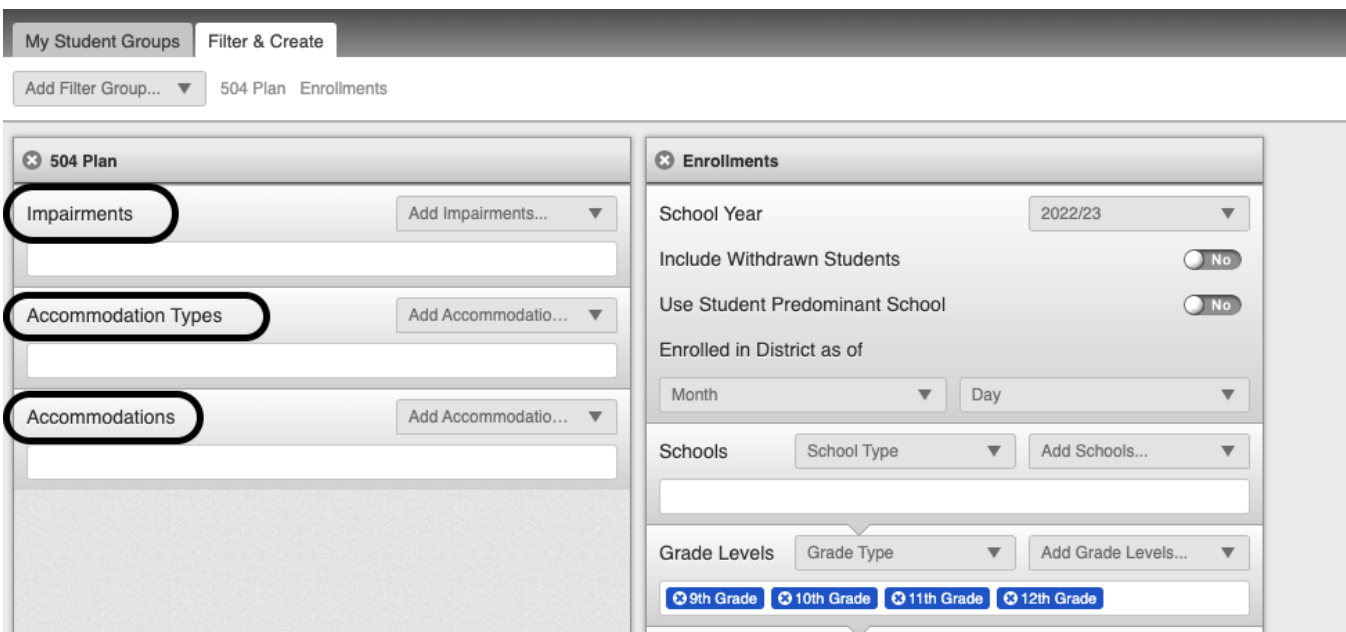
My Student Groups Filter & Create

Add Filter Group... ▼ 504 Plan Enrollments

504 Plan

Impairments Add Impairments... ▼

Accommodation Types Add Accommodatio... ▼

Accommodations Add Accommodatio... ▼

Enrollments

School Year 2022/23 ▼

Include Withdrawn Students No

Use Student Predominant School No

Enrolled in District as of

Month ▼ Day ▼

Schools School Type ▼ Add Schools... ▼

Grade Levels Grade Type ▼ Add Grade Levels... ▼

9th Grade 10th Grade 11th Grade 12th Grade